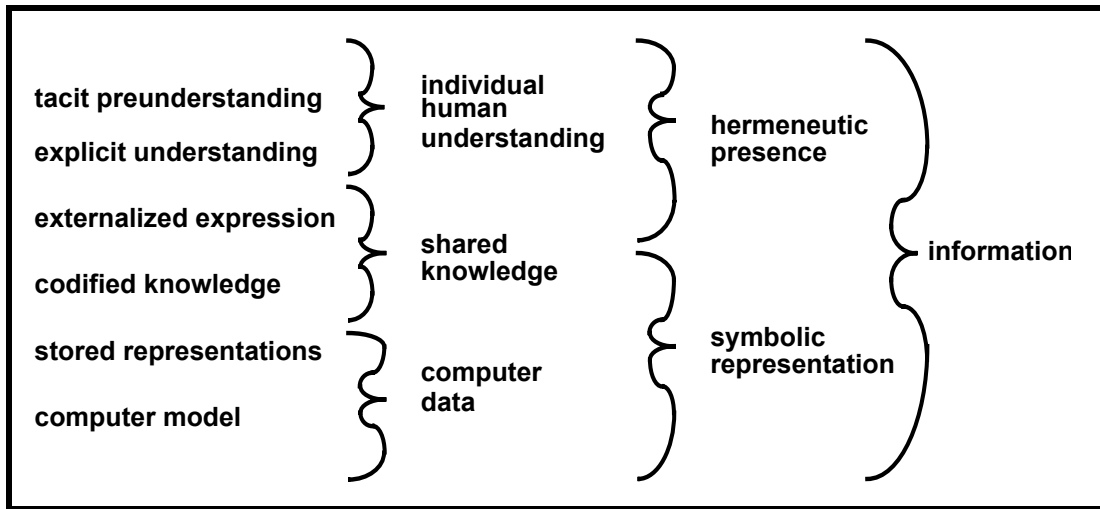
tacit preunderstanding

explicit understanding

externalized expression

codified knowledge

stored representations

computer model

individual human understanding

shared knowledge

computer data

hermeneutic presence

symbolic representation

information